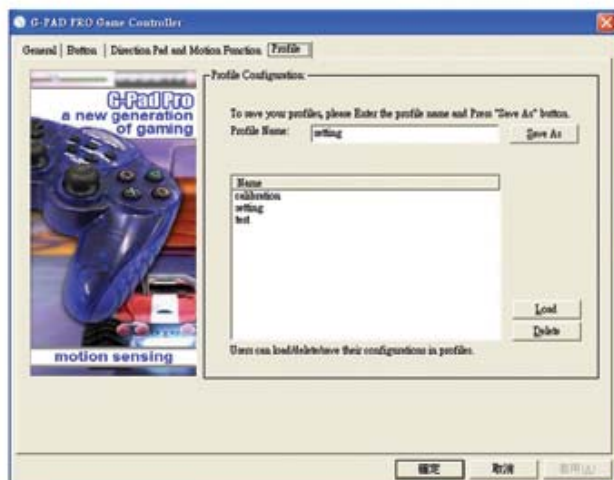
G-PAD PRO Game Controller

General | Button | Direction Pad and Motion Function | Profile

G-Pad Pro
a new generation of gaming

motion sensing

Profile Configuration

To save your profiles, please Enter the profile name and Press "Save As" button.

Profile Name: setting

Save As

| Name |
|---|
| calibration |
| setting |
| test |

Load

Delete

Users can load/delete/save their configurations in profiles.

確定 取消 套用(A)